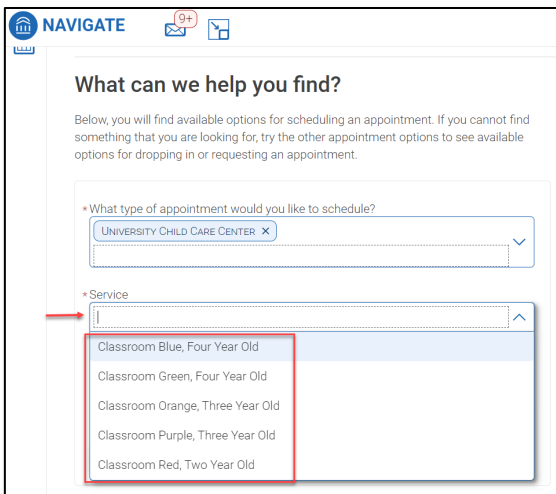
NAVIGATE 9+

What can we help you find?

Below, you will find available options for scheduling an appointment. If you cannot find something that you are looking for, try the other appointment options to see available options for dropping in or requesting an appointment.

* What type of appointment would you like to schedule?
UNIVERSITY CHILD CARE CENTER ×

* Service

Classroom Blue, Four Year Old
Classroom Green, Four Year Old
Classroom Orange, Three Year Old
Classroom Purple, Three Year Old
Classroom Red, Two Year Old